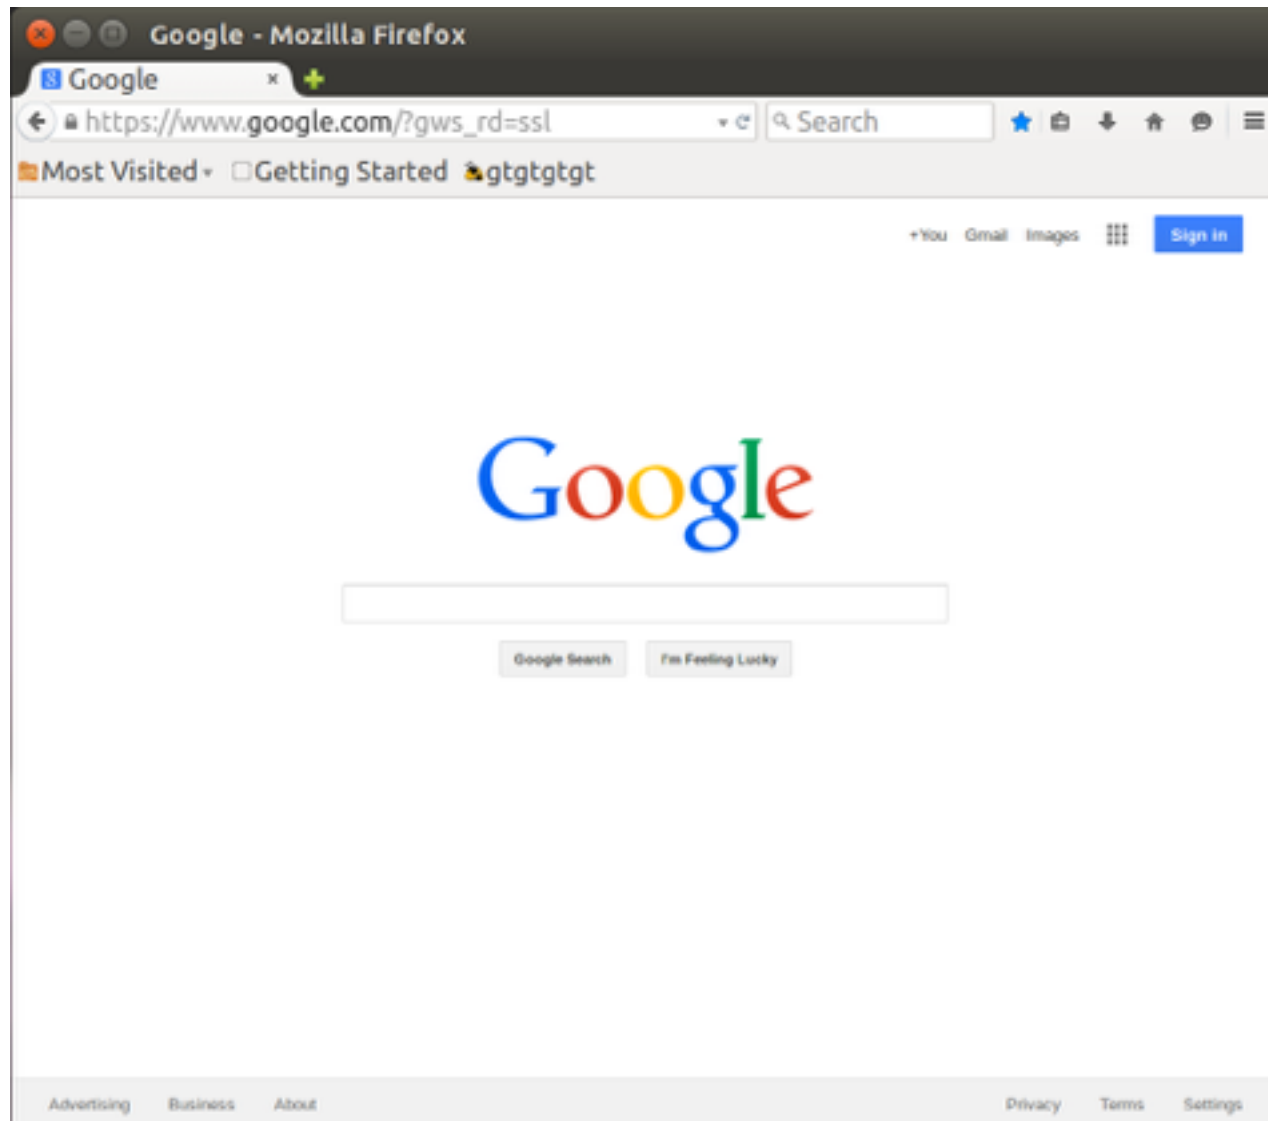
Google - Mozilla Firefox

Google ×

https://www.google.com/?gws_rd=ssl

Search

Most Visited Getting Started gtgtgtgt

+You Gmail Images Sign in

Google

Google Search I'm Feeling Lucky

Advertising Business About Privacy Terms Settings